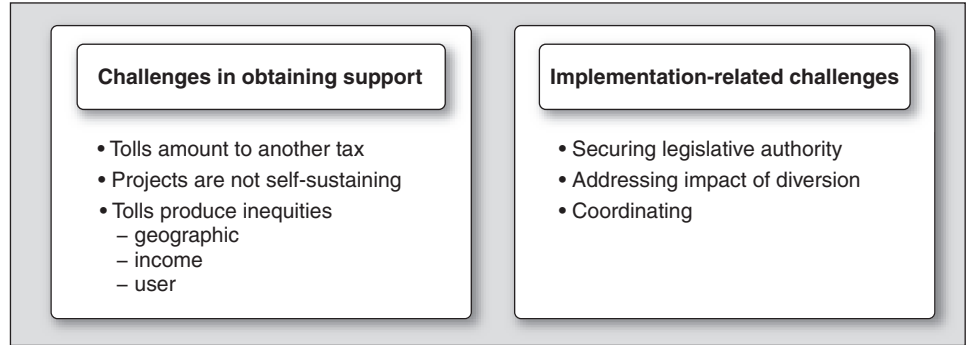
Challenges in obtaining support

• Tolls amount to another tax
• Projects are not self-sustaining
• Tolls produce inequities
– geographic
– income
– user

Implementation-related challenges

• Securing legislative authority
• Addressing impact of diversion
• Coordinating